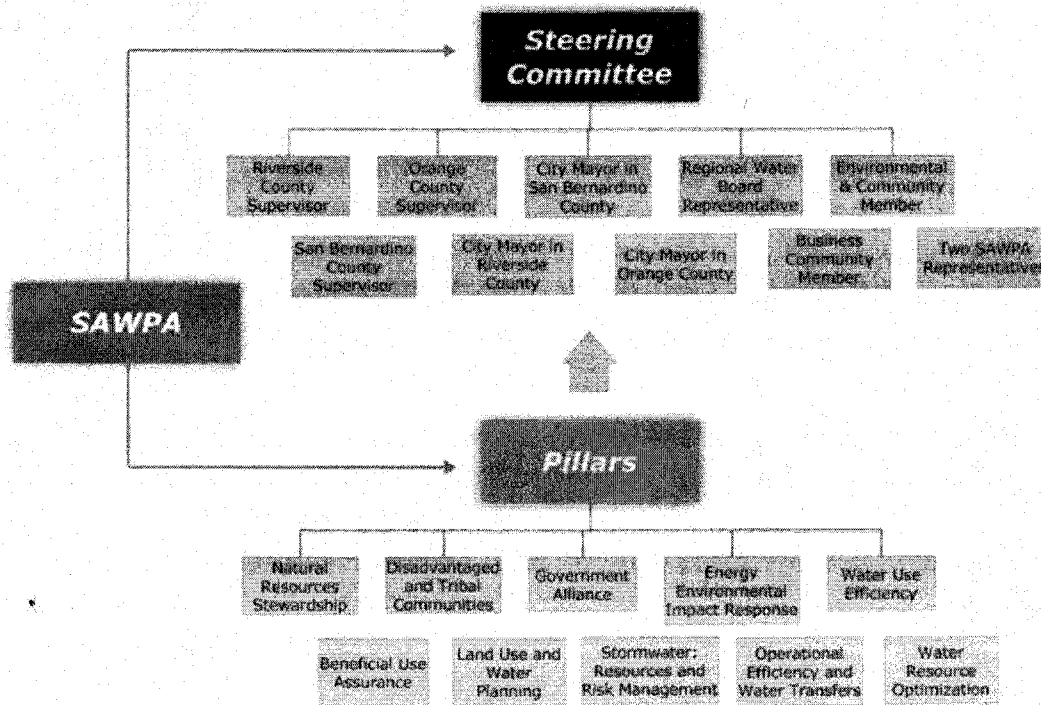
Steering Committee

Riverside County Supervisor

Orange County Supervisor

City Mayor in San Bernardino County

Regional Water Board Representative

Environmental & Community Member

San Bernardino County Supervisor

City Mayor in Riverside County

City Mayor in Orange County

Business Community Member

Two SAWPA Representatives

SAWPA

Pillars

Natural Resources Stewardship

Disadvantaged and Tribal Communities

Government Alliance

Energy Environmental Impact Response

Water Use Efficiency

Beneficial Use Assurance

Land Use and Water Planning

Stormwater: Resources and Risk Management

Operational Efficiency and Water Transfers

Water Resource Optimization